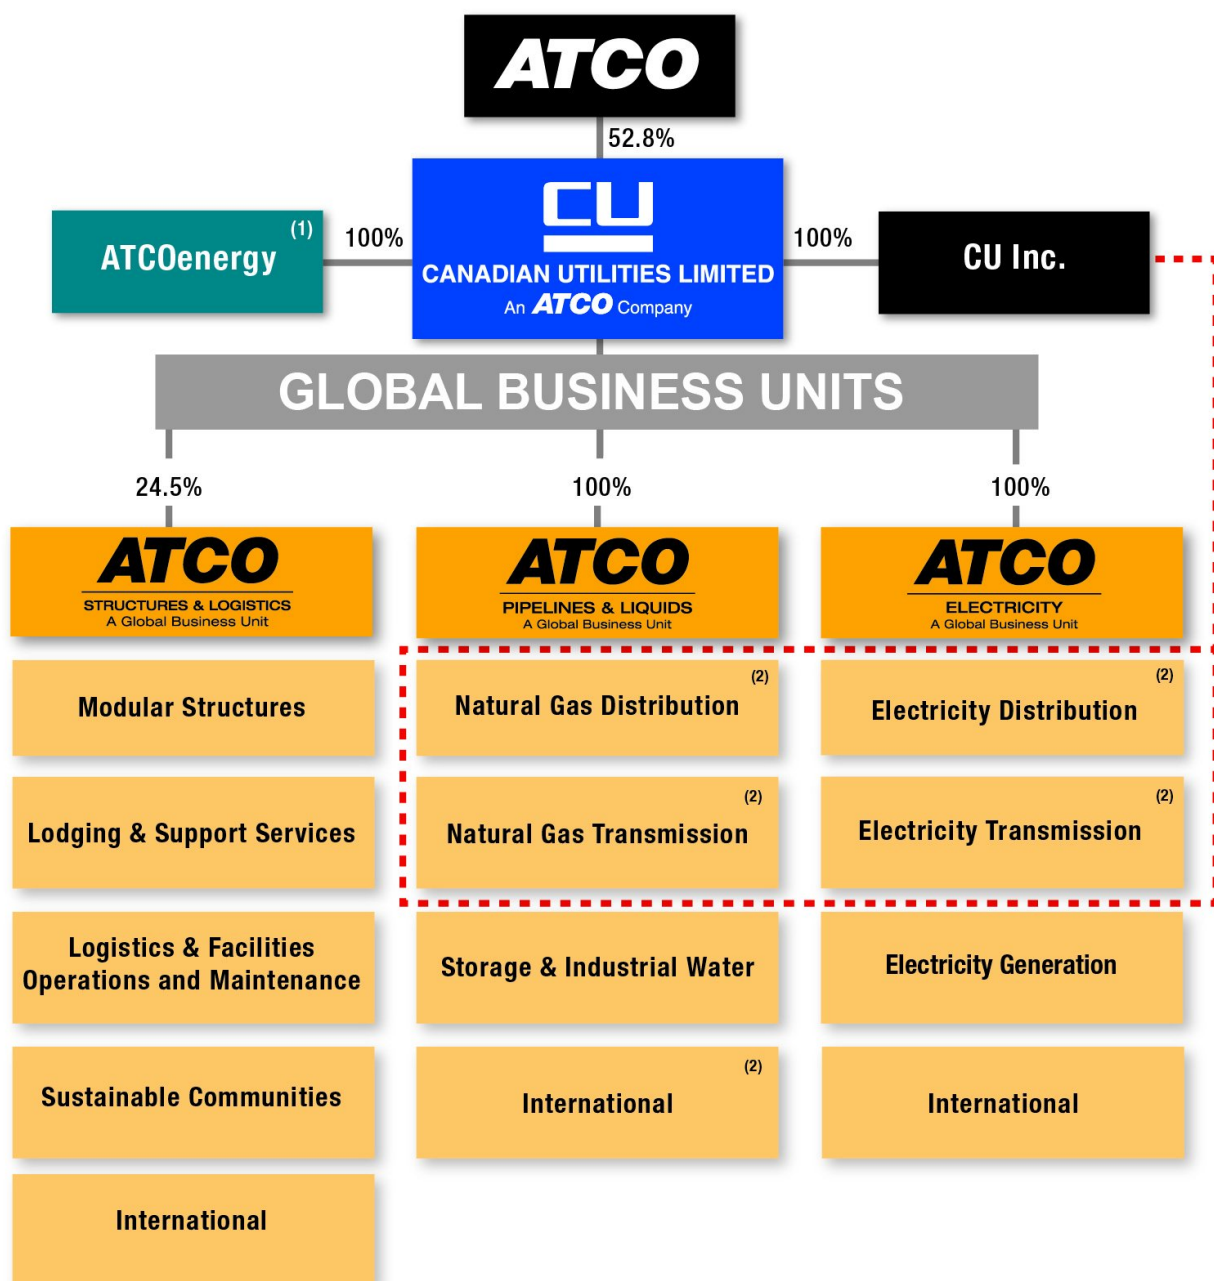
ATCO

52.8%

CU
CANADIAN UTILITIES LIMITED
An ATCO Company

ATCOenergy (1)

100%

100%

CU Inc.

GLOBAL BUSINESS UNITS

24.5%

100%

100%

ATCO
STRUCTURES & LOGISTICS
A Global Business Unit

ATCO
PIPELINES & LIQUIDS
A Global Business Unit

ATCO
ELECTRICITY
A Global Business Unit

Modular Structures

Lodging & Support Services

Logistics & Facilities Operations and Maintenance

Sustainable Communities

International

Natural Gas Distribution (2)

Natural Gas Transmission (2)

Storage & Industrial Water

International (2)

Electricity Distribution (2)

Electricity Transmission (2)

Electricity Generation

International